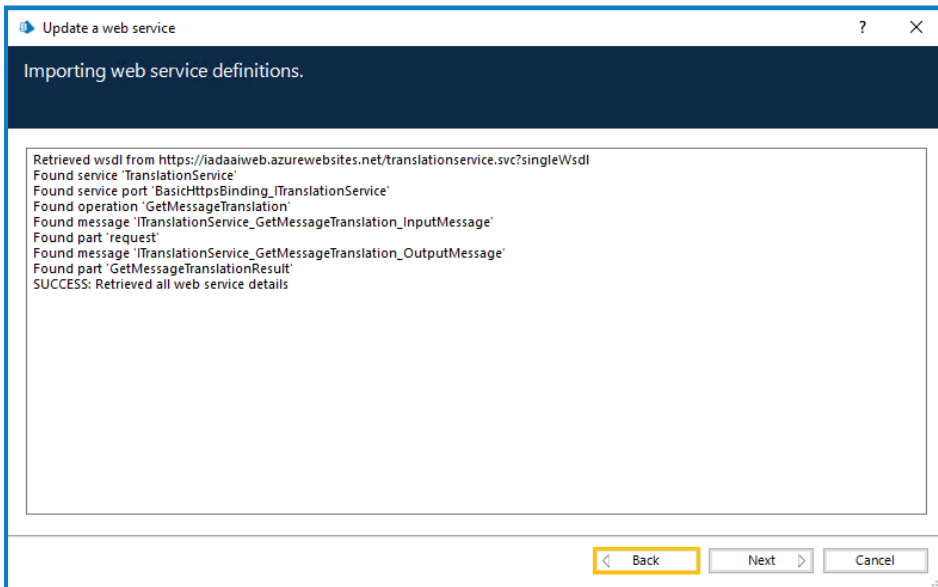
Update a web service

?

Importing web service definitions.

Retrieved wsdl from https://iadaaiweb.azurewebsites.net/translationservice.svc?singleWsdl
Found service 'TranslationService'
Found service port 'BasicHttpsBinding_ITranslationService'
Found operation 'GetMessageTranslation'
Found message 'ITranslationService_GetMessageTranslation_InputMessage'
Found part 'request'
Found message 'ITranslationService_GetMessageTranslation_OutputMessage'
Found part 'GetMessageTranslationResult'
SUCCESS: Retrieved all web service details

Back

Next

Cancel